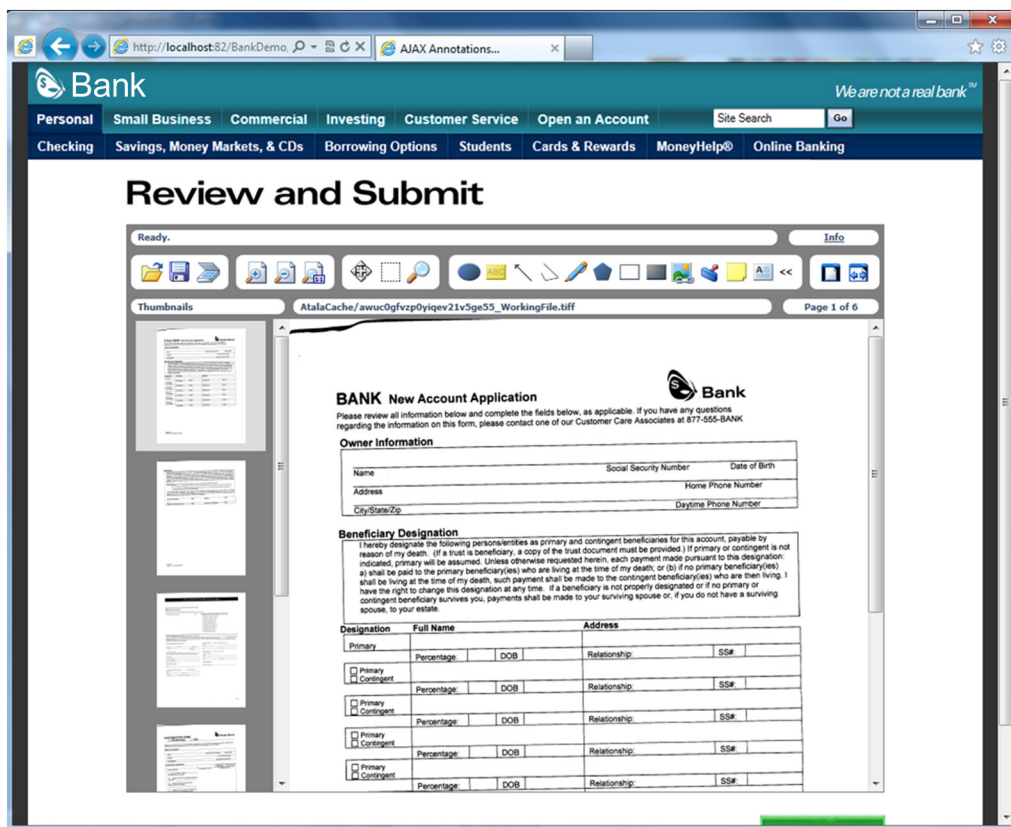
http://localhost:82/BankDemo,
AJAX Annotations...

Bank
We are not a real bank™

Personal | Small Business | Commercial | Investing | Customer Service | Open an Account
Site Search
Go

Checking | Savings, Money Markets, & CDs | Borrowing Options | Students | Cards & Rewards | MoneyHelp® | Online Banking

Review and Submit

Ready.
Info

<<

Thumbnails
AtalaCache/awuc0gfvzp0yiqev21v5ge55_WorkingFile.tiff
Page 1 of 6

BANK New Account Application
Bank
Please review all information below and complete the fields below, as applicable. If you have any questions regarding the information on this form, please contact one of our Customer Care Associates at 877-555-BANK

Owner Information
Name
Social Security Number
Date of Birth
Address
Home Phone Number
City/State/Zip
Daytime Phone Number

Beneficiary Designation
I hereby designate the following persons/entities as primary and contingent beneficiaries for this account, payable by reason of my death. (If a trust is beneficiary, a copy of the trust document must be provided.) If primary or contingent is not indicated, primary will be assumed. Unless otherwise requested herein, each payment made pursuant to this designation: a) shall be paid to the primary beneficiary(ies) who are living at the time of my death; or (b) if no primary beneficiary(ies) shall be living at the time of my death, such payment shall be made to the contingent beneficiary(ies) who are then living. I have the right to change this designation at any time. If a beneficiary is not properly designated or if no primary or contingent beneficiary survives you, payments shall be made to your surviving spouse or, if you do not have a surviving spouse, to your estate.

| Designation | Full Name | | Address | |
|---|---|---|---|---|
| Primary | Percentage: | DOB | Relationship: | SS#: |
| Primary / Contingent | Percentage: | DOB | Relationship: | SS#: |
| Primary / Contingent | Percentage: | DOB | Relationship: | SS#: |
| Primary / Contingent | Percentage: | DOB | Relationship: | SS#: |
| Primary / Contingent | Percentage: | DOB | Relationship: | SS#: |